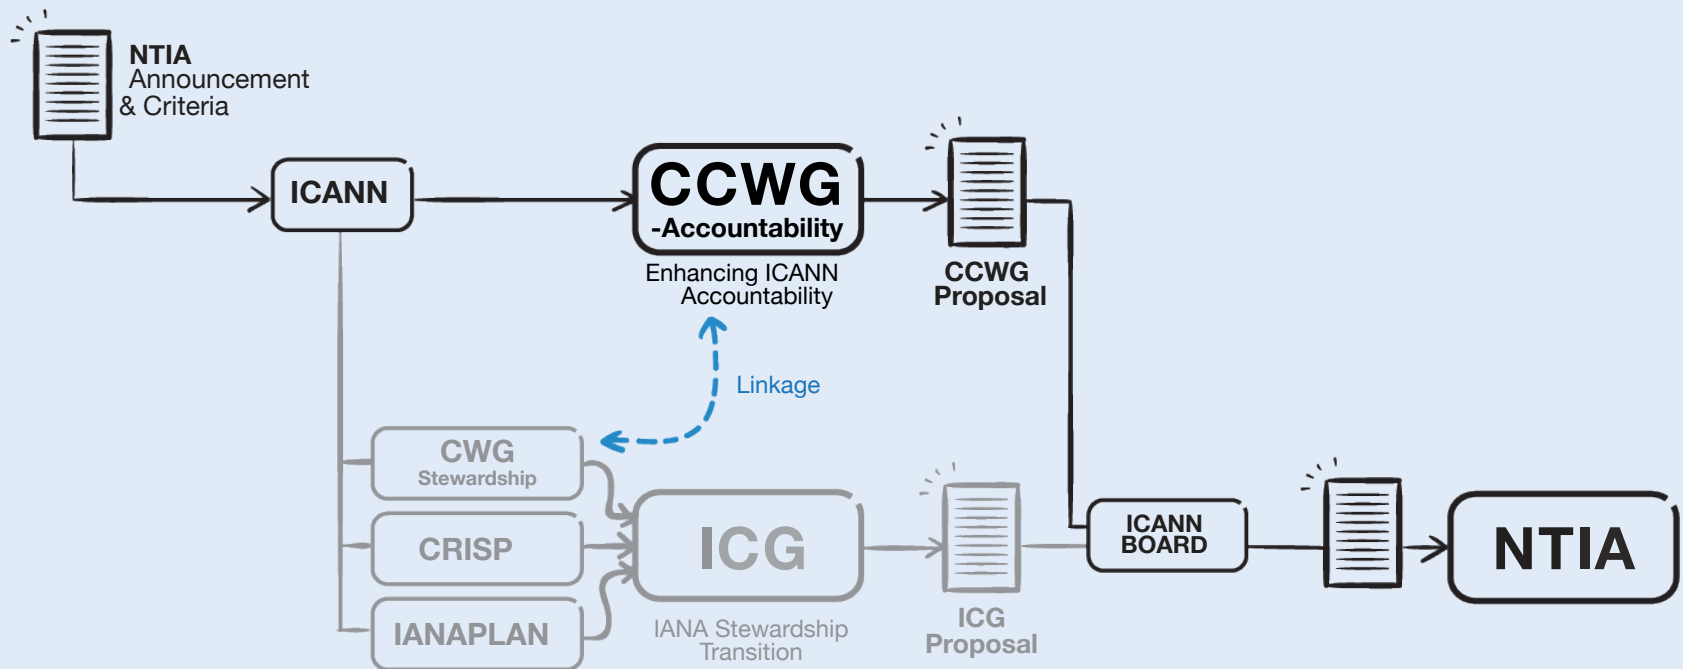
NTIA
Announcement
& Criteria

ICANN

CCWG
-Accountability

Enhancing ICANN
Accountability

CCWG
Proposal

Linkage

CWG
Stewardship

CRISP

IANAPLAN

ICG

IANA Stewardship
Transition

ICG
Proposal

ICANN
BOARD

NTIA